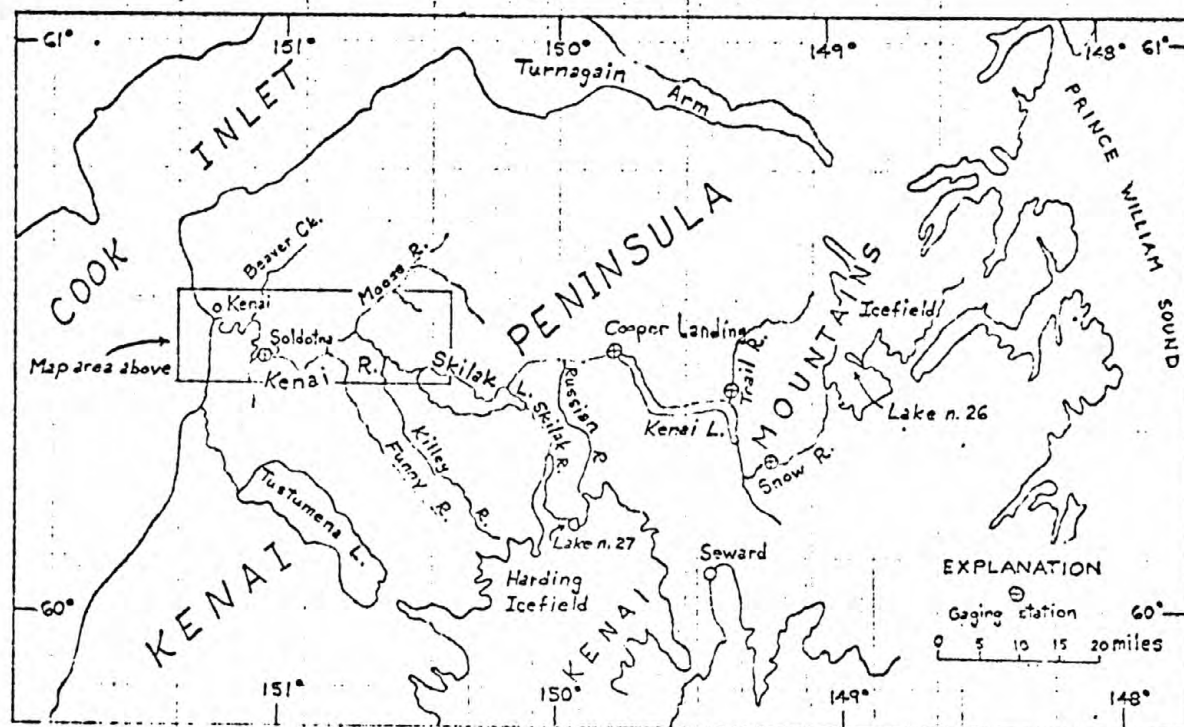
61° 151° 150° 149° 148° 61°

Turnagain Arm

PRINCE WILLIAM SOUND

COOK INLET

PENINSULA

MOUNTAINS

Beaver Ck.

Moose R.

Kenai

Soldotna

Map area above

Kenai R.

Skilak L.

Cooper Landing

Trail R.

Icefield

Lake n. 26

Russian R.

Skilak R.

Kenai L.

Snow R.

Killey R.

Funny R.

Tustumena L.

Lake n. 27

Seward

Harding Icefield

KENAI

KENAI

EXPLANATION

Gaging station

0 5 10 15 20 miles

60° 60°

151° 150° 149° 148°